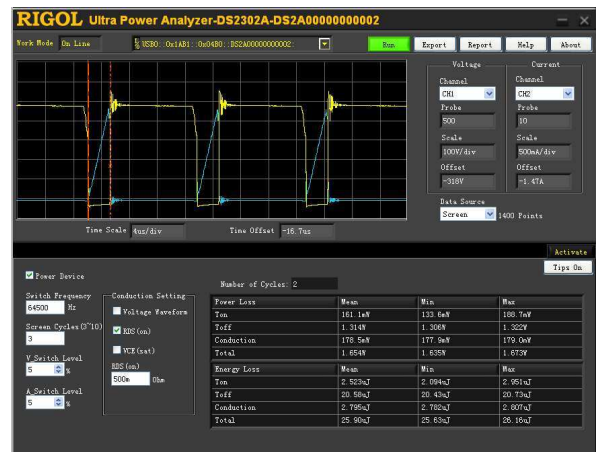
RIGOL Ultra Power Analyzer-DS2302A-DS2A00000000002

Work Mode On Line

USB0::0x1AB1::0x04B0::DS2A00000000002::

Run Export Report Help About

Voltage
Channel CH1
Probe 500
Scale 100V/div
Offset -318V

Current
Channel CH2
Probe 10
Scale 500mA/div
Offset -1.47A

Data Source
Screen 1400 Points

Time Scale 4us/div
Time Offset -16.7us

Activate

Tips On

Power Device

Switch Frequency
64500 Hz

Screen Cycles(3~10)
3

V_Switch Level
5 %

A_Switch Level
5 %

Conduction Setting
Voltage Waveform
RDS(on)
VCE(sat)
RDS(on)
500m Ohm

Number of Cycles: 2

| Power Loss | Mean | Min | Max |
|---|---|---|---|
| Ton | 161.1mW | 133.8mW | 188.7mW |
| Toff | 1.314W | 1.306W | 1.322W |
| Conduction | 178.5mW | 177.9mW | 179.0mW |
| Total | 1.654W | 1.635W | 1.673W |

| Energy Loss | Mean | Min | Max |
|---|---|---|---|
| Ton | 2.523uJ | 2.094uJ | 2.951uJ |
| Toff | 20.58uJ | 20.43uJ | 20.73uJ |
| Conduction | 2.795uJ | 2.782uJ | 2.807uJ |
| Total | 25.90uJ | 25.63uJ | 26.18uJ |